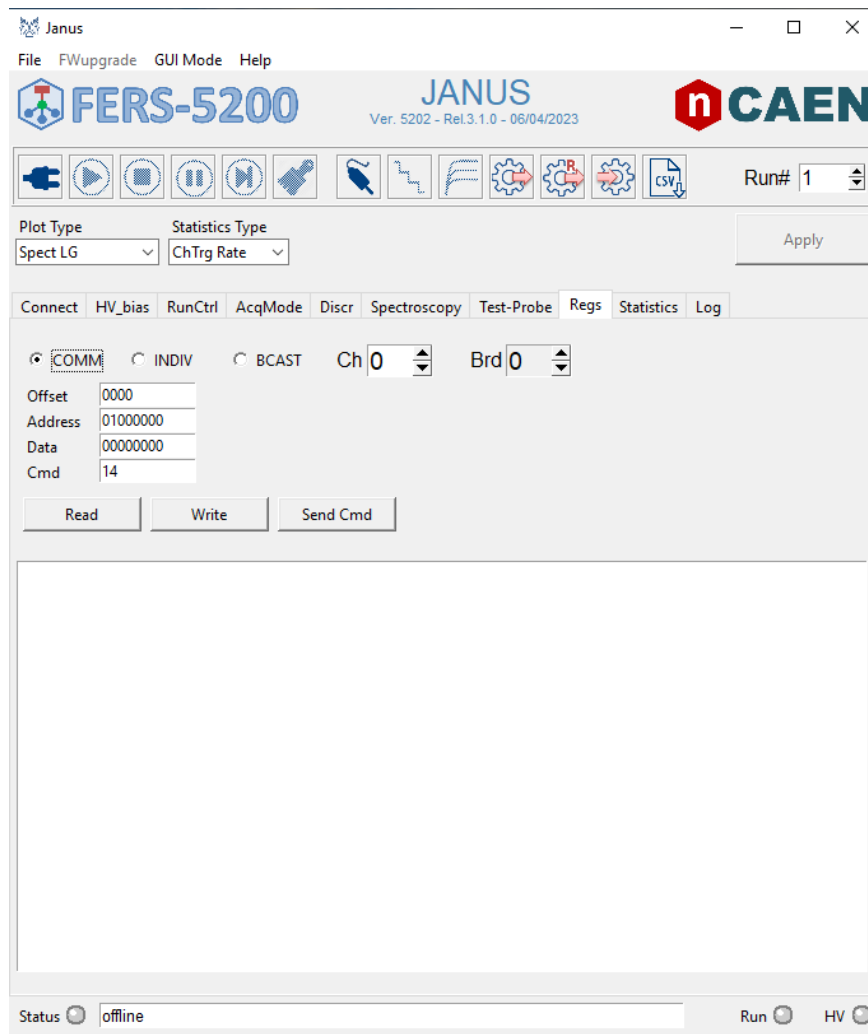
Janus

File FWupgrade GUI Mode Help

FERS-5200

JANUS
Ver. 5202 - Rel.3.1.0 - 06/04/2023

CAEN

CSV

Run# 1

Plot Type
Spect LG

Statistics Type
ChTrg Rate

Apply

Connect HV_bias RunCtrl AcqMode Discr Spectroscopy Test-Probe Regs Statistics Log

COMM INDIV BCAST Ch 0 Brd 0

Offset 0000
Address 01000000
Data 00000000
Cmd 14

Read Write Send Cmd

Status offline Run HV